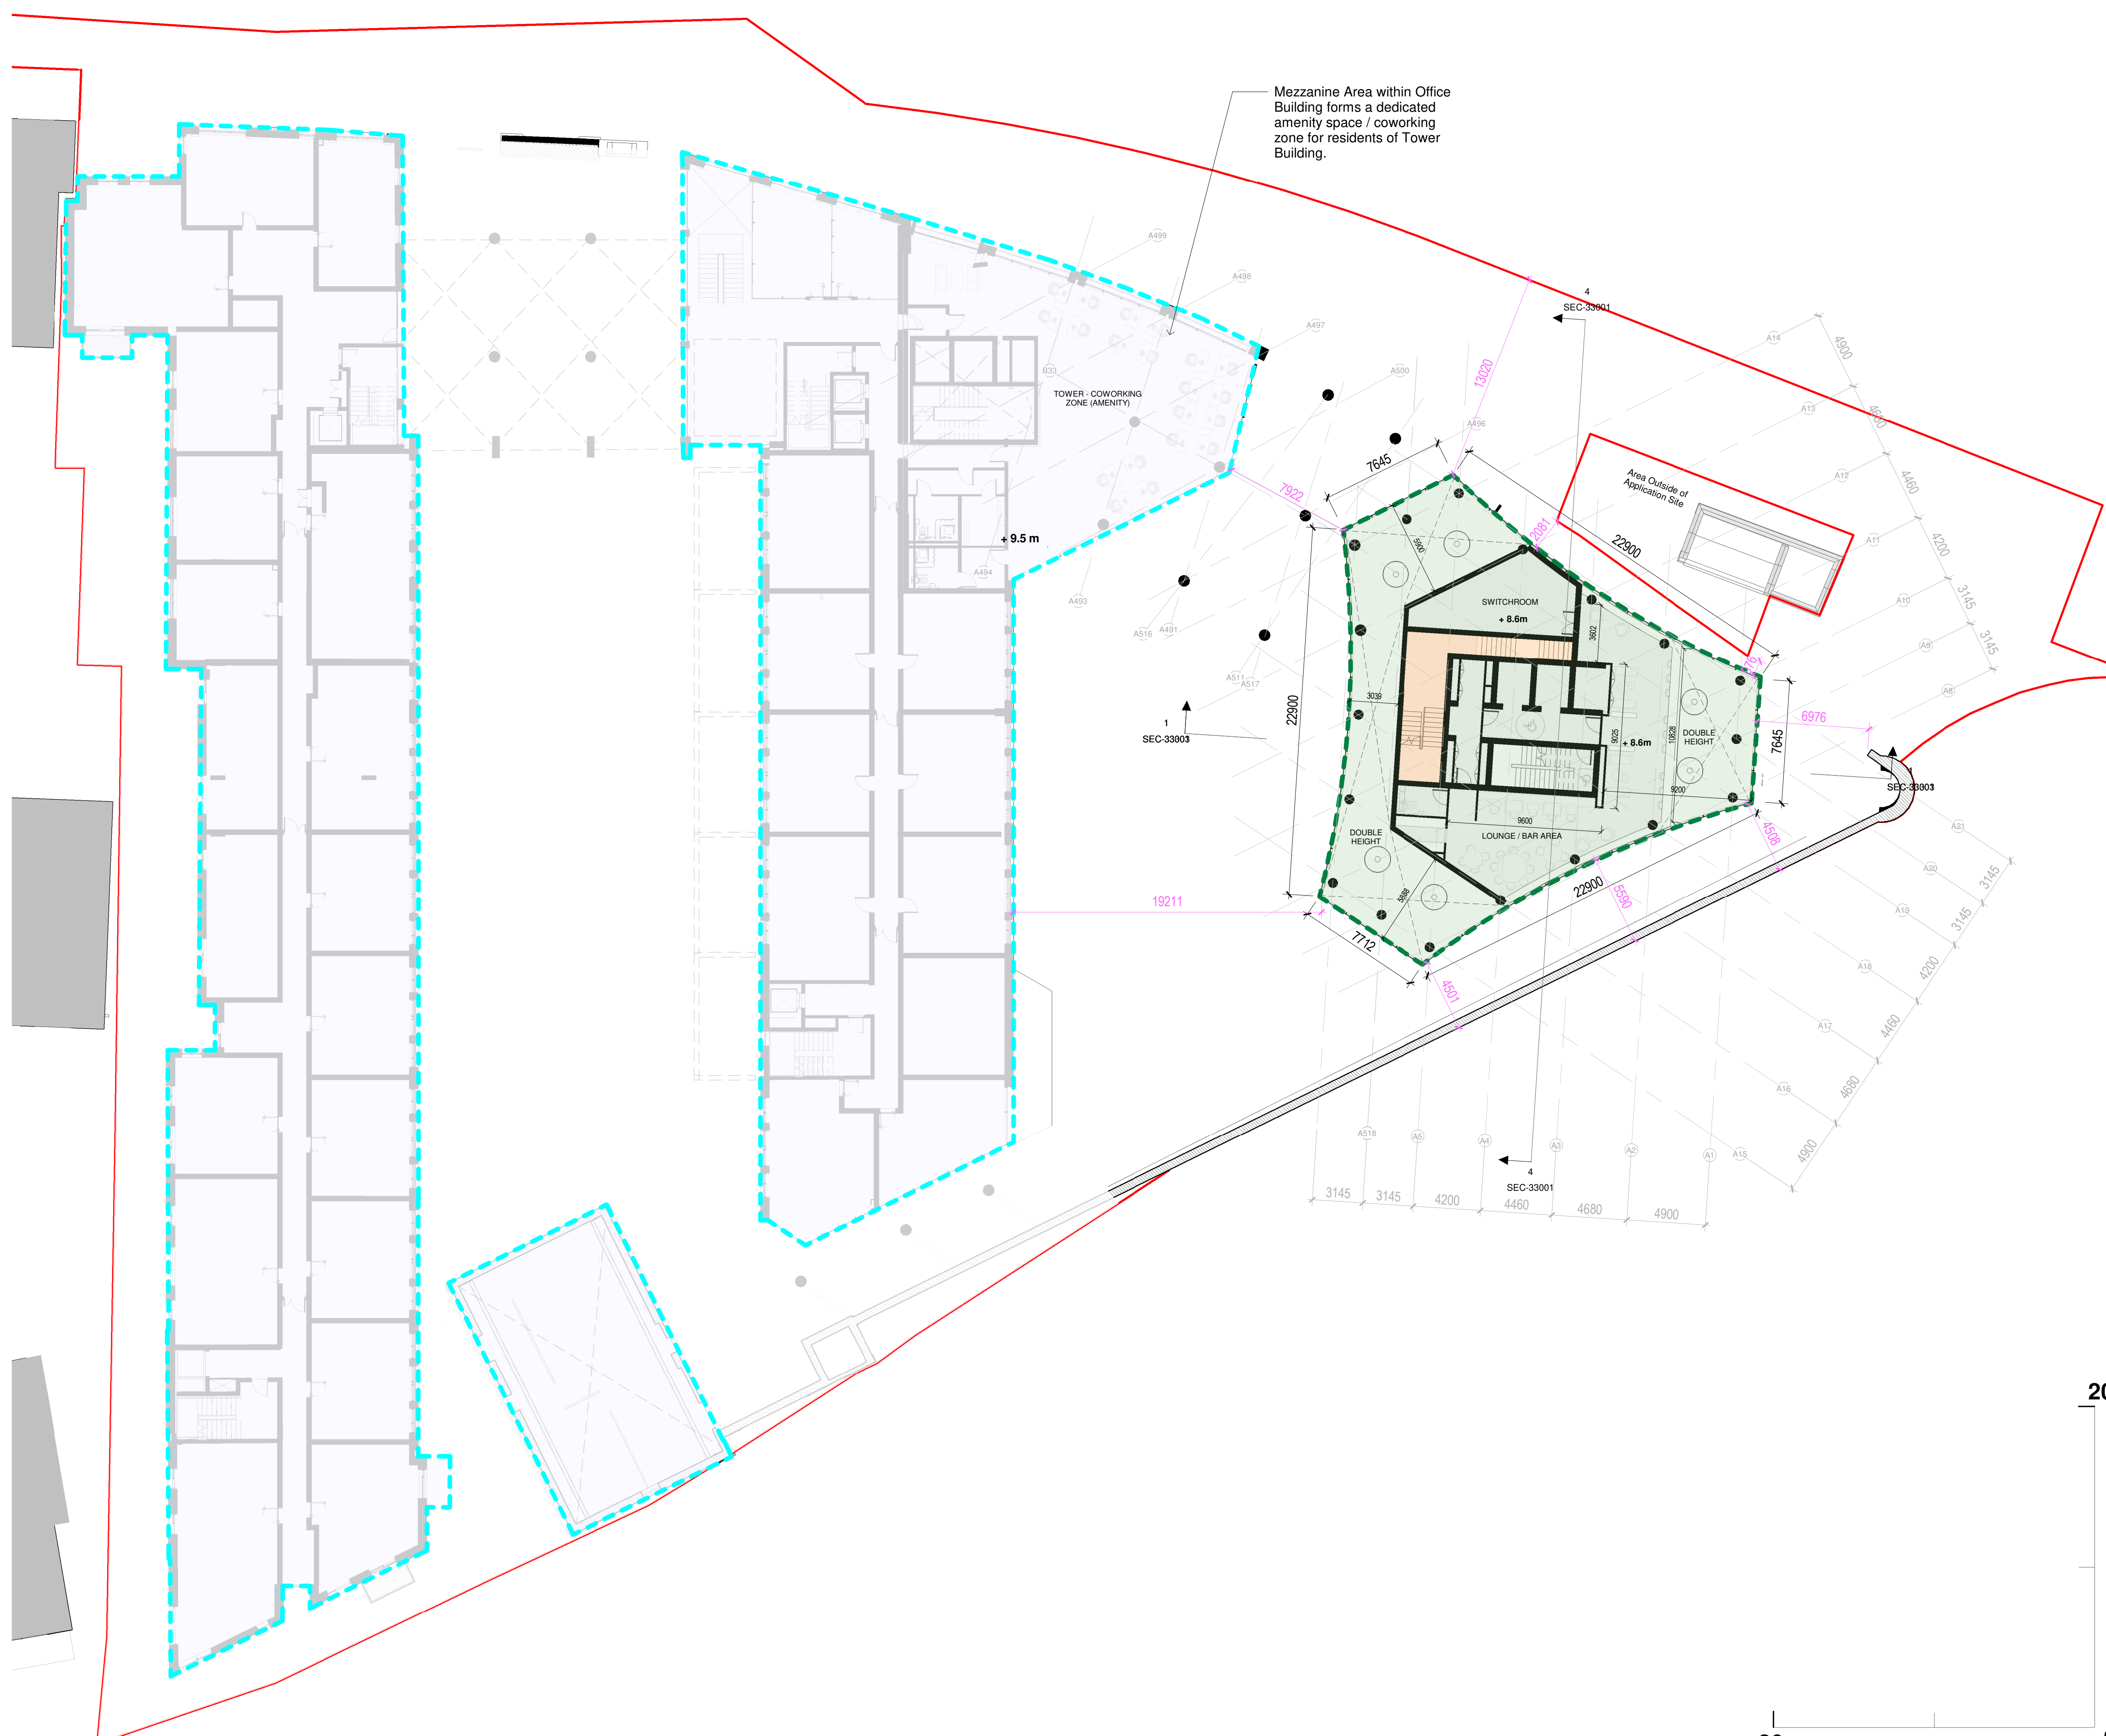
Mezzanine Area within Office Building forms a dedicated amenity space / coworking zone for residents of Tower Building.

A499
A498
A497
A500
A496
B33
TOWER - COWORKING ZONE (AMENITY)
+ 9.5 m
A494
A493
A491
A516
A511
A517

4
SEC-33001
13020
7645
7922
2081
22900
Area Outside of Application Site
SWITCHROOM
+ 8.6m
3602
3039
22900
1
SEC-33003
9025
+ 8.6m
10828
DOUBLE HEIGHT
6976
7645
9200
9600
LOUNGE / BAR AREA
DOUBLE HEIGHT
4508
SEC-33003
22900
5590
19211
7712
4501
5868
5900
2216

A14
4900
A13
4680
A12
4460
A11
4200
A10
3145
A9
3145
A8
A21
A20
3145
A19
3145
A18
4200
A17
4460
A16
4680
4900
A15
A1
A2
A3
A4
A5
A518
3145
3145
4200
4460
4680
4900
4
SEC-33001
20